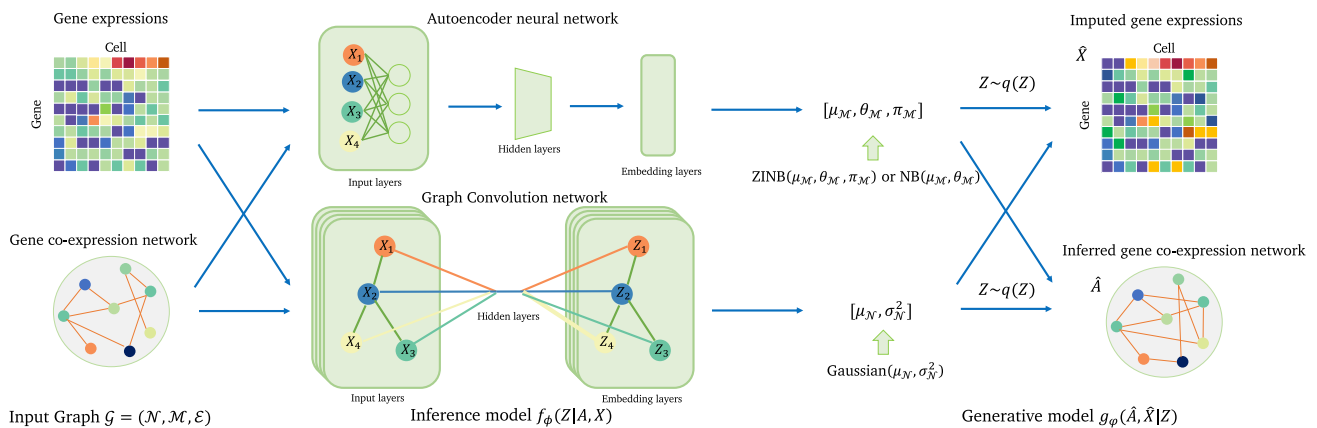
Gene expressions

Cell

Gene

Autoencoder neural network

$X_1$

$X_2$

$X_3$

$X_4$

Input layers

Hidden layers

Embedding layers

$[\mu_{\mathcal{M}}, \theta_{\mathcal{M}}, \pi_{\mathcal{M}}]$

ZINB$(\mu_{\mathcal{M}}, \theta_{\mathcal{M}}, \pi_{\mathcal{M}})$ or NB$(\mu_{\mathcal{M}}, \theta_{\mathcal{M}})$

$Z \sim q(Z)$

Imputed gene expressions

$\hat{X}$

Cell

Gene

Gene co-expression network

Graph Convolution network

$X_1$

$X_2$

$X_4$

$X_3$

Hidden layers

$Z_1$

$Z_2$

$Z_4$

$Z_3$

Input layers

Embedding layers

$[\mu_{\mathcal{N}}, \sigma^2_{\mathcal{N}}]$

Gaussian$(\mu_{\mathcal{N}}, \sigma^2_{\mathcal{N}})$

$Z \sim q(Z)$

Inferred gene co-expression network

$\hat{A}$

Input Graph $\mathcal{G} = (\mathcal{N}, \mathcal{M}, \mathcal{E})$

Inference model $f_{\phi}(Z|A, X)$

Generative model $g_{\varphi}(\hat{A}, \hat{X}|Z)$